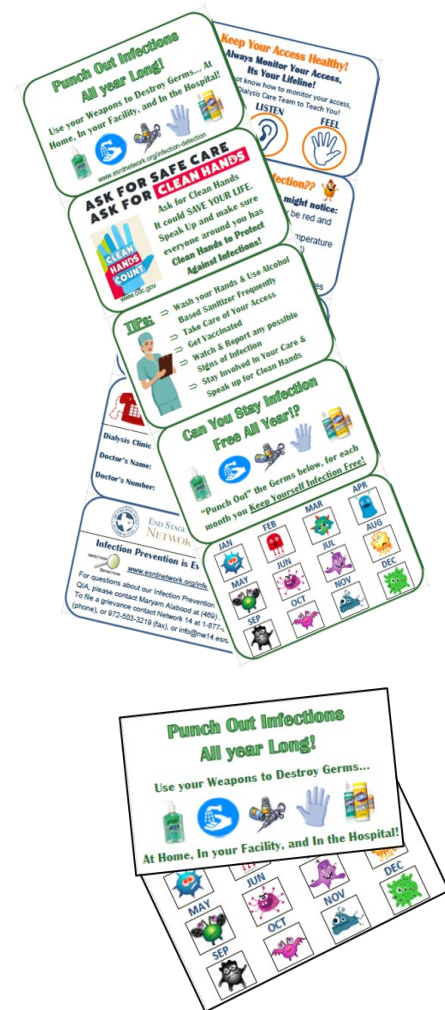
Punch Out Infections All year Long!

Use your Weapons to Destroy Germs... At Home, In your Facility, and In the Hospital!

www.esrdnetwork.org/infection-defection

Keep Your Access Healthy!

Always Monitor Your Access, Its Your Lifeline!

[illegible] know how to monitor your access, Dialysis Care Team to Teach You!

LISTEN

FEEL

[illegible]fection??

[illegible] might notice:

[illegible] be red and

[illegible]mperature

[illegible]es

ASK FOR SAFE CARE

ASK FOR CLEAN HANDS

Ask for Clean Hands It could SAVE YOUR LIFE. Speak Up and make sure everyone around you has Clean Hands to Protect Against Infections!

CLEAN HANDS COUNT

www.cdc.gov

TIPS:

⇒ Wash your Hands & Use Alcohol Based Sanitizer Frequently

⇒ Take Care of Your Access

⇒ Get Vaccinated

⇒ Watch & Report any possible Signs of Infection

⇒ Stay Involved In Your Care & Speak up for Clean Hands

Dialysis Clinic

Doctor's Name:

Doctor's Number:

Can You Stay Infection Free All Year!?

"Punch Out" the Germs below, for each month you Keep Yourself Infection Free!

JAN FEB MAR APR

MAY JUN JUL AUG

SEP OCT NOV DEC

END STAGE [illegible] NETWO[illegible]

Infection Prevention is Ev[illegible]

www.esrdnetwork.org/infe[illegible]

For questions about our Infection Prevention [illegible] QIA, please contact Maryam Alabood at (469) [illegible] To file a grievance contact Network 14 at 1-877-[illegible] (phone), or 972-503-3219 (fax), or info@nw14.esr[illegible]

Punch Out Infections All year Long!

Use your Weapons to Destroy Germs...

At Home, In your Facility, and In the Hospital!

JUN

DEC

MAY

OCT

NOV

SEP